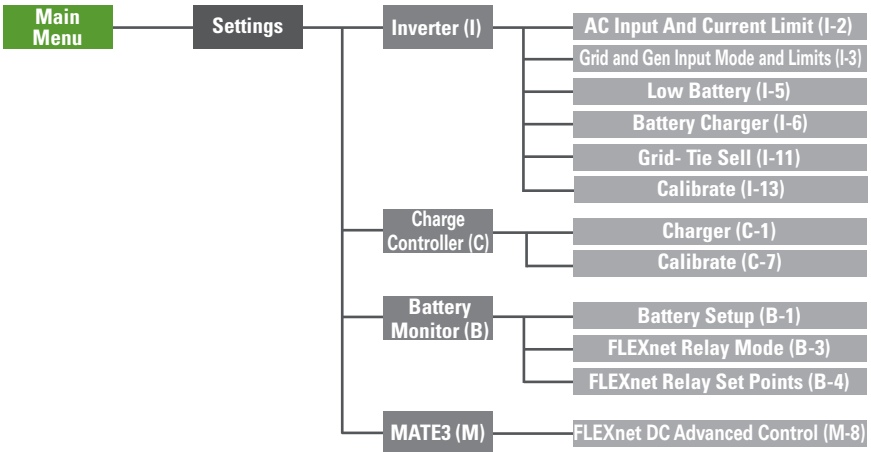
Main Menu

Settings

Inverter (I)

AC Input And Current Limit (I-2)

Grid and Gen Input Mode and Limits (I-3)

Low Battery (I-5)

Battery Charger (I-6)

Grid- Tie Sell (I-11)

Calibrate (I-13)

Charge Controller (C)

Charger (C-1)

Calibrate (C-7)

Battery Monitor (B)

Battery Setup (B-1)

FLEXnet Relay Mode (B-3)

FLEXnet Relay Set Points (B-4)

MATE3 (M)

FLEXnet DC Advanced Control (M-8)